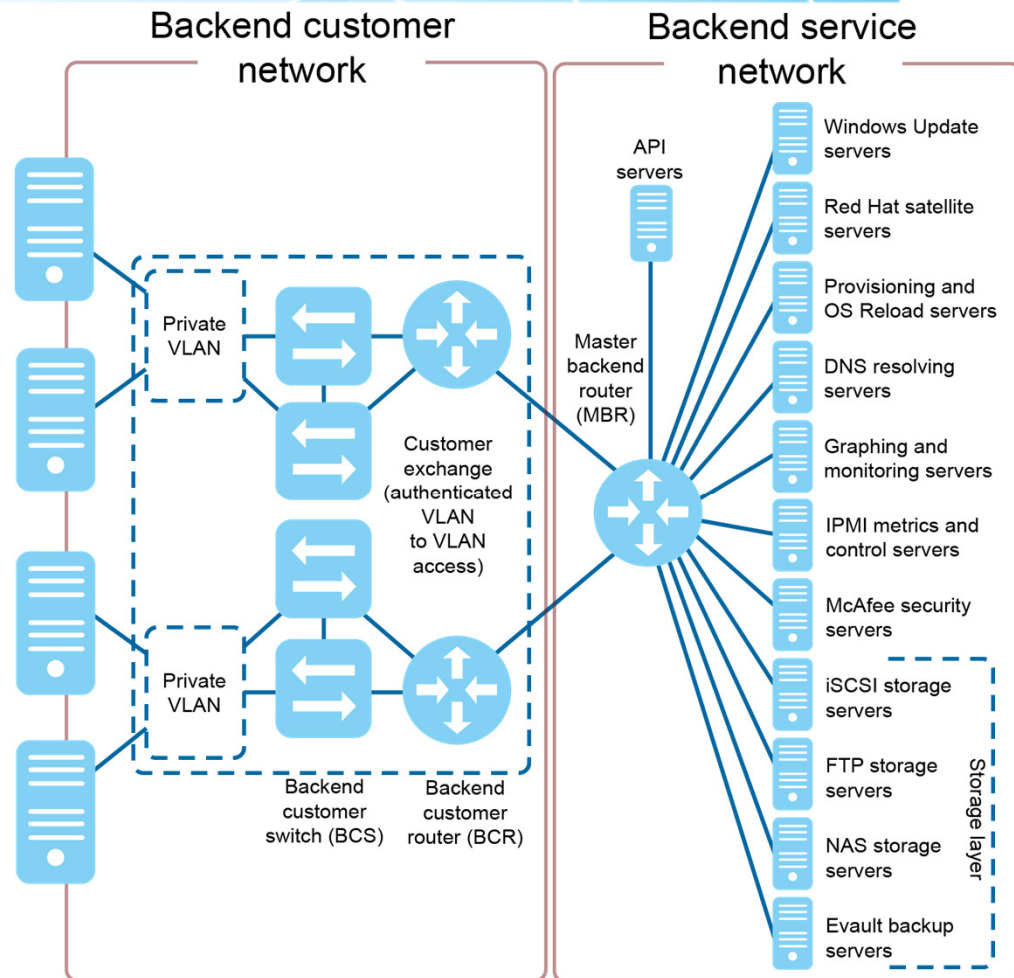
Backend customer network

Backend service network

Private VLAN

Private VLAN

Customer exchange (authenticated VLAN to VLAN access)

Backend customer switch (BCS)

Backend customer router (BCR)

API servers

Master backend router (MBR)

Windows Update servers

Red Hat satellite servers

Provisioning and OS Reload servers

DNS resolving servers

Graphing and monitoring servers

IPMI metrics and control servers

McAfee security servers

iSCSI storage servers

FTP storage servers

NAS storage servers

Evault backup servers

Storage layer